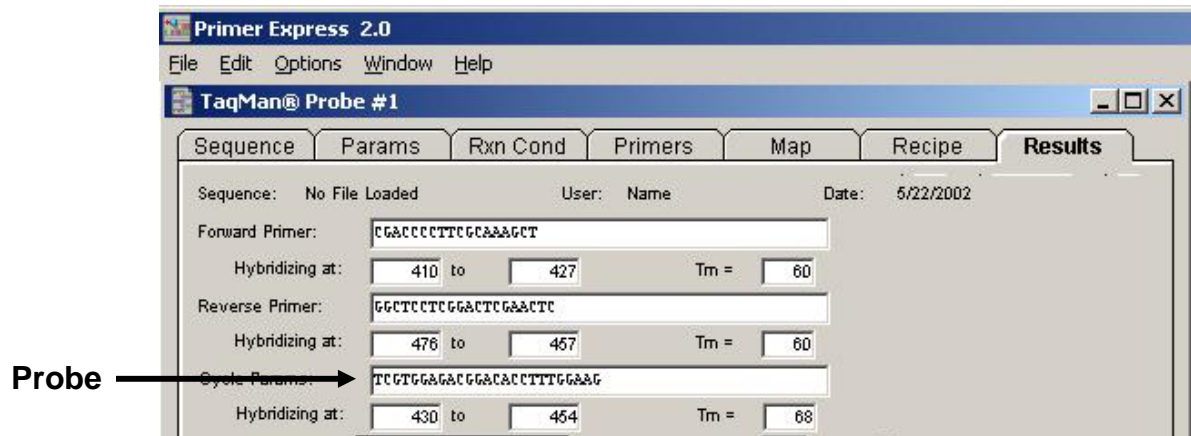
Primer Express 2.0

File Edit Options Window Help

TaqMan® Probe #1

Sequence | Params | Rxn Cond | Primers | Map | Recipe | Results

Sequence: No File Loaded User: Name Date: 5/22/2002

Forward Primer: CGACCCCTTCGCAAAGCT

Hybridizing at: 410 to 427 Tm = 60

Reverse Primer: GGCTCCTCGGACTCGAACTC

Hybridizing at: 476 to 457 Tm = 60

Probe

Cycle Params: TCGTGGAGACGGACACCTTTGGAAG

Hybridizing at: 430 to 454 Tm = 68